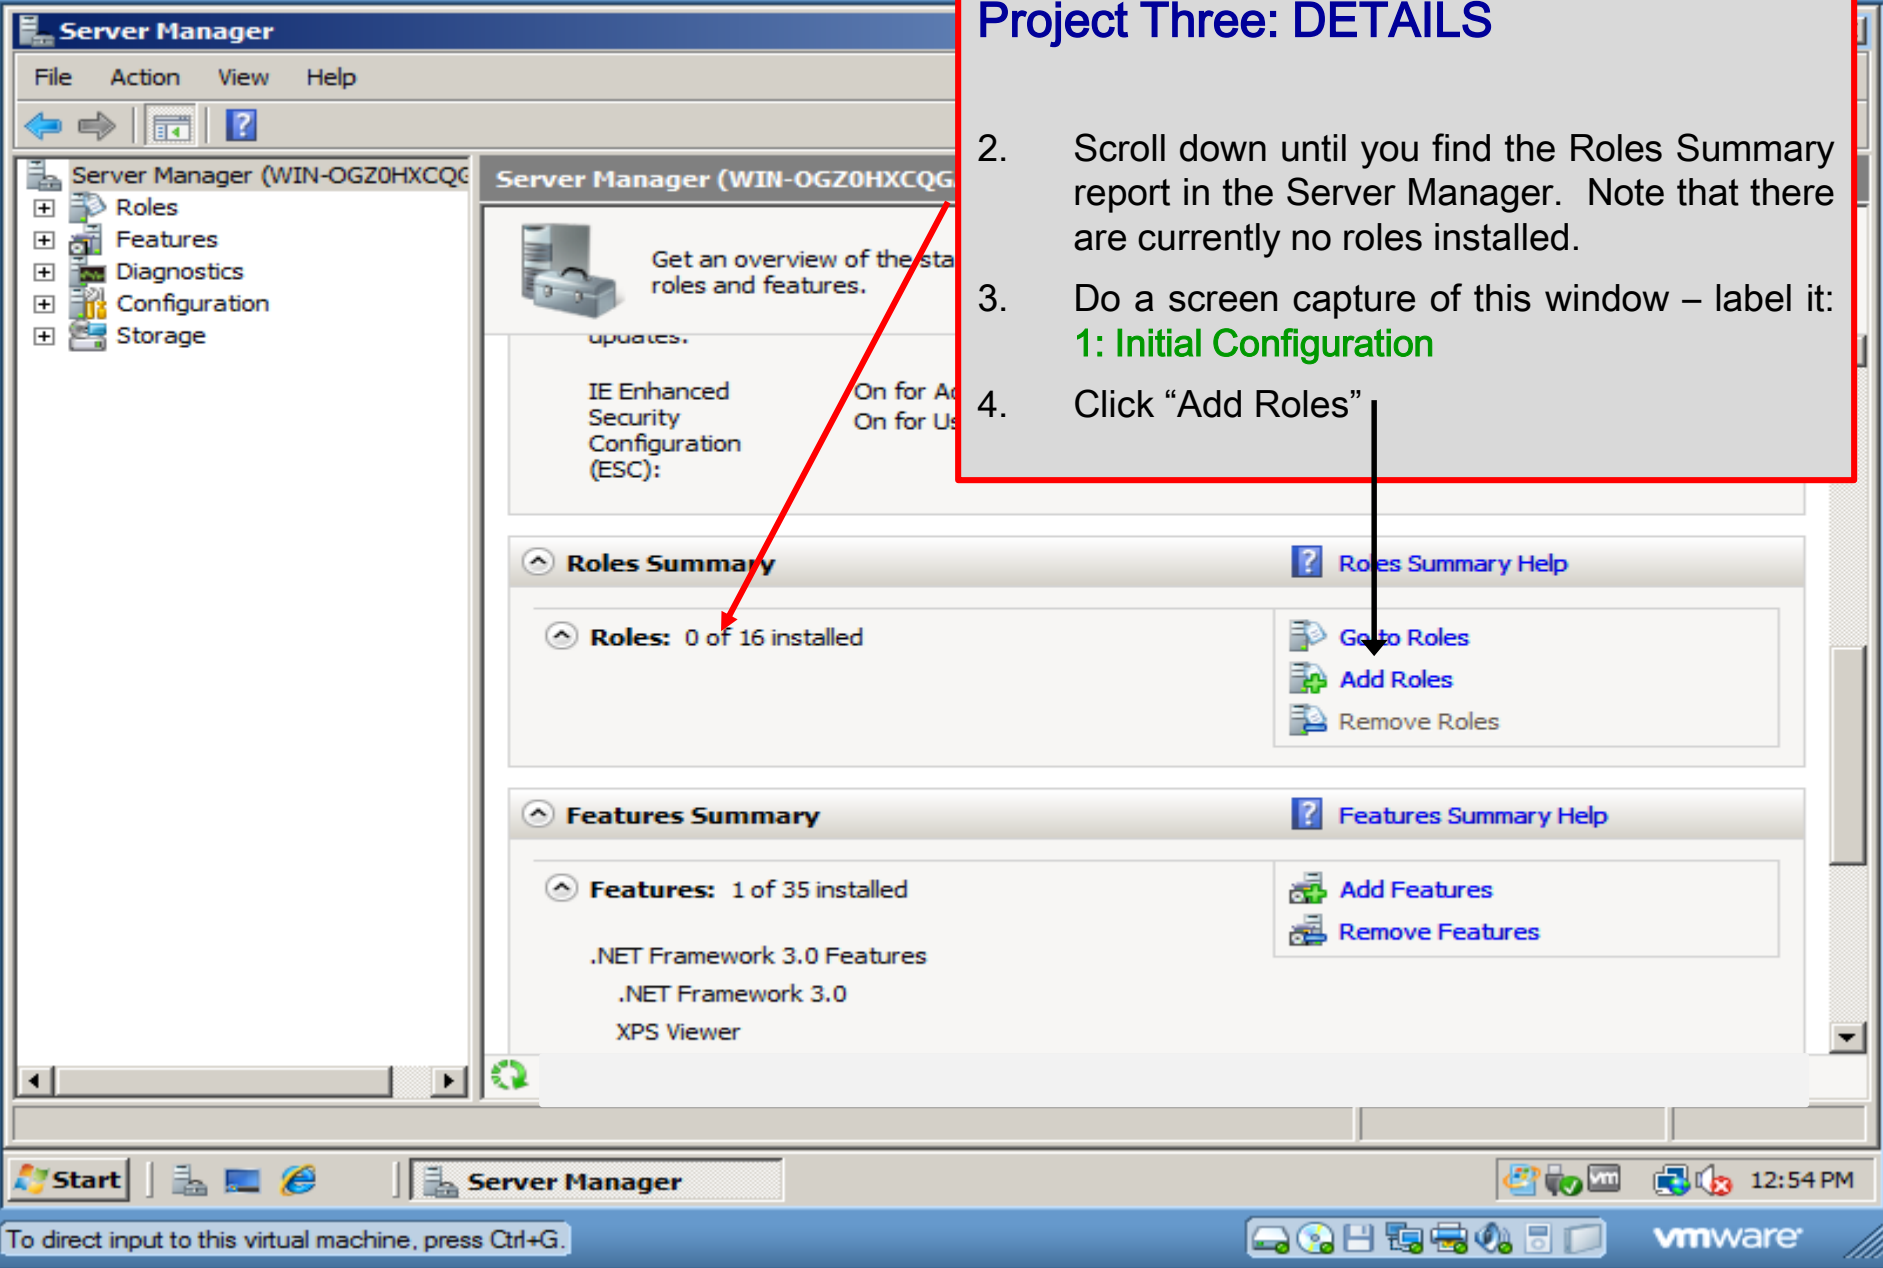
Server Manager

File Action View Help

Server Manager (WIN-OGZ0HXCQG
Roles
Features
Diagnostics
Configuration
Storage

Server Manager (WIN-OGZ0HXCQG

Get an overview of the sta roles and features.

updates:

IE Enhanced Security Configuration (ESC):

On for A
On for U

Project Three: DETAILS

2. Scroll down until you find the Roles Summary report in the Server Manager. Note that there are currently no roles installed.

3. Do a screen capture of this window – label it: 1: Initial Configuration

4. Click “Add Roles”

Roles Summary

Roles Summary Help

Roles: 0 of 16 installed

Go to Roles
Add Roles
Remove Roles

Features Summary

Features Summary Help

Features: 1 of 35 installed

.NET Framework 3.0 Features
.NET Framework 3.0
XPS Viewer

Add Features
Remove Features

Start

Server Manager

12:54 PM

To direct input to this virtual machine, press Ctrl+G.

vmware